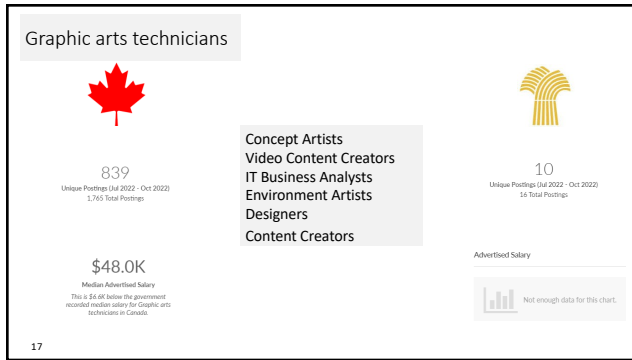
Graphic arts technicians

839
Unique Postings (Jul 2022 - Oct 2022)
1,765 Total Postings

$48.0K
Median Advertised Salary
This is $6.6K below the government recorded median salary for Graphic arts technicians in Canada.

Concept Artists
Video Content Creators
IT Business Analysts
Environment Artists
Designers
Content Creators

10
Unique Postings (Jul 2022 - Oct 2022)
16 Total Postings

Advertised Salary

Not enough data for this chart.

17